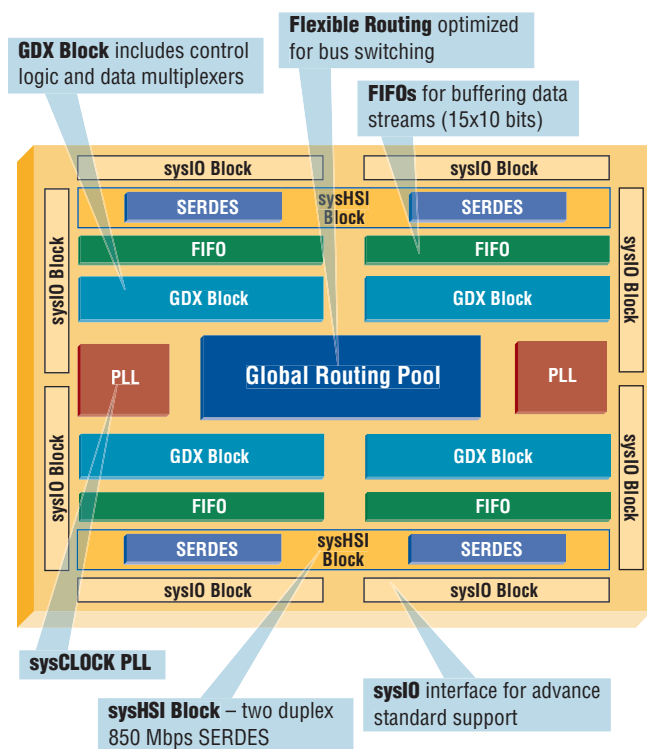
GDX Block includes control logic and data multiplexers

Flexible Routing optimized for bus switching

FIFOs for buffering data streams (15x10 bits)

sysIO Block

sysIO Block

SERDES

sysHSI Block

SERDES

sysIO Block

sysIO Block

FIFO

FIFO

GDX Block

GDX Block

PLL

Global Routing Pool

PLL

sysIO Block

sysIO Block

GDX Block

GDX Block

FIFO

FIFO

SERDES

sysHSI Block

SERDES

sysIO Block

sysIO Block

sysCLOCK PLL

sysHSI Block – two duplex 850 Mbps SERDES

sysIO interface for advance standard support